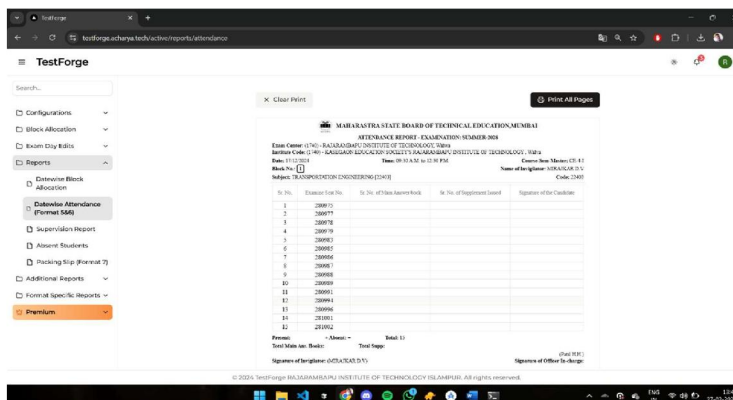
TestForge

testforge.acharya.tech/active/reports/attendance

TestForge

Search...

Configurations
Block Allocation
Exam Day Edits
Reports
Datewise Block Allocation
Datewise Attendance (Format 5&6)
Supervision Report
Absent Students
Packing Slip (Format 7)
Additional Reports
Format Specific Reports
Premium

× Clear Print

Print All Pages

MAHARASTRA STATE BOARD OF TECHNICAL EDUCATION,MUMBAI

ATTENDANCE REPORT - EXAMINATION: SUMMER-2024

Exam Center: (1740) - RAJARAMBAPU INSTITUTE OF TECHNOLOGY, Walwa
Institute Code: (1740) - KASEGAON EDUCATION SOCIETY'S RAJARAMBAPU INSTITUTE OF TECHNOLOGY, Walwa
Date: 17/12/2024 Time: 09:30 A.M. to 12:30 P.M. Course Sem/Master: CE 4 I
Block No: 1 Name of Invigilator: MISAJKAR D.V
Subject: TRANSPORTATION ENGINEERING [22403] Code: 22403

| Sr. No. | Examine Seat No. | Sr. No. of Main Answerbook | Sr. No. of Supplement Issued | Signature of the Candidate |
|---|---|---|---|---|
| 1 | 280975 | | | |
| 2 | 280977 | | | |
| 3 | 280978 | | | |
| 4 | 280979 | | | |
| 5 | 280983 | | | |
| 6 | 280985 | | | |
| 7 | 280986 | | | |
| 8 | 280987 | | | |
| 9 | 280988 | | | |
| 10 | 280989 | | | |
| 11 | 280991 | | | |
| 12 | 280994 | | | |
| 13 | 280996 | | | |
| 14 | 281001 | | | |
| 15 | 281002 | | | |

Present: - Absent: - Total: 15
Total Main Ans. Books: Total Supp:
Signature of Invigilator: (MISAJKAR D.V) (Patil H.R) Signature of Officer In-charge:

© 2024 TestForge RAJARAMBAPU INSTITUTE OF TECHNOLOGY ISLAMPUR. All rights reserved.

ENG